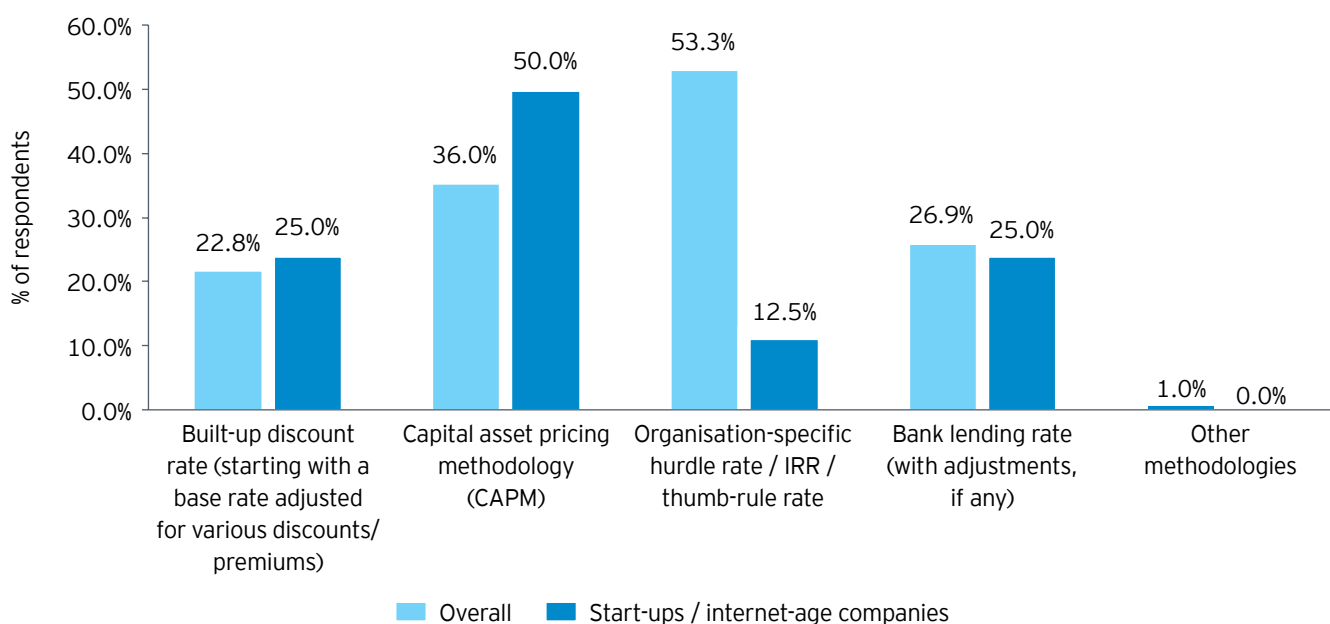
% of respondents

60.0%
50.0%
40.0%
30.0%
20.0%
10.0%
0.0%

22.8% 25.0%
36.0% 50.0%
53.3% 12.5%
26.9% 25.0%
1.0% 0.0%

Built-up discount rate (starting with a base rate adjusted for various discounts/ premiums)

Capital asset pricing methodology (CAPM)

Organisation-specific hurdle rate / IRR / thumb-rule rate

Bank lending rate (with adjustments, if any)

Other methodologies

Overall Start-ups / internet-age companies